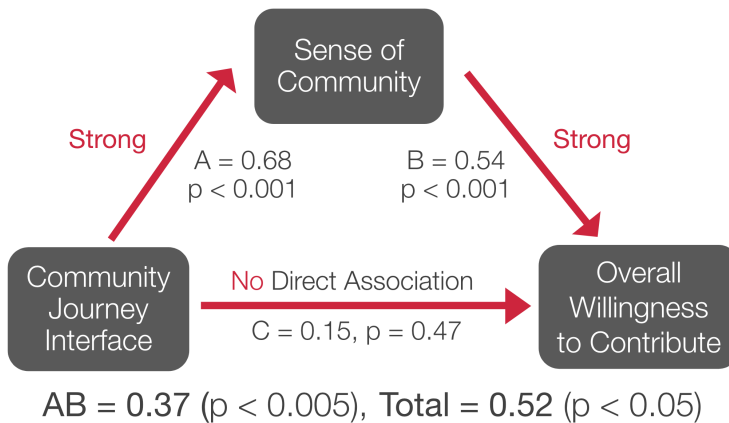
Sense of Community

Strong

A = 0.68
p < 0.001

B = 0.54
p < 0.001

Strong

Community Journey Interface

No Direct Association

C = 0.15, p = 0.47

Overall Willingness to Contribute

AB = 0.37 (p < 0.005), Total = 0.52 (p < 0.05)